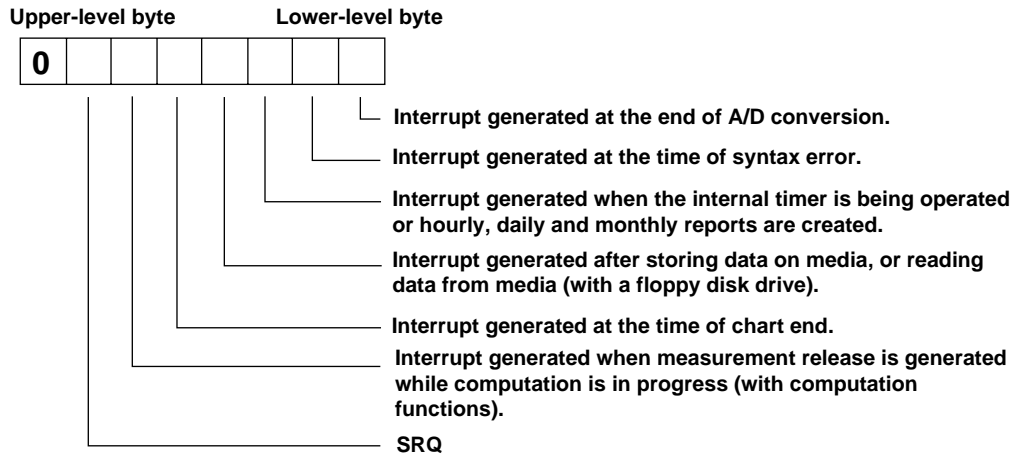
Upper-level byte Lower-level byte

0

Interrupt generated at the end of A/D conversion.

Interrupt generated at the time of syntax error.

Interrupt generated when the internal timer is being operated or hourly, daily and monthly reports are created.

Interrupt generated after storing data on media, or reading data from media (with a floppy disk drive).

Interrupt generated at the time of chart end.

Interrupt generated when measurement release is generated while computation is in progress (with computation functions).

SRQ